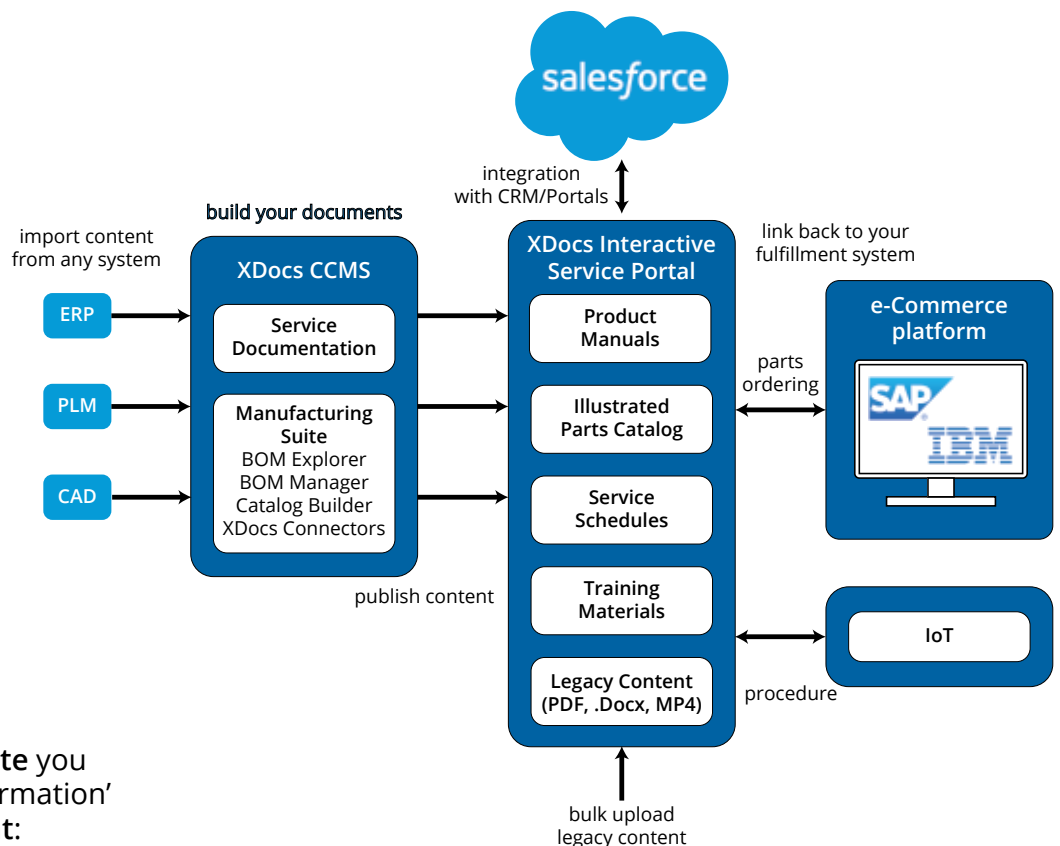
salesforce

integration with CRM/Portals

build your documents

import content from any system

ERP

PLM

CAD

XDocs CCMS

Service Documentation

Manufacturing Suite
BOM Explorer
BOM Manager
Catalog Builder
XDocs Connectors

publish content

XDocs Interactive Service Portal

Product Manuals

Illustrated Parts Catalog

Service Schedules

Training Materials

Legacy Content (PDF, .Docx, MP4)

bulk upload legacy content

link back to your fulfillment system

e-Commerce platform

SAP

IBM

parts ordering

IoT

procedure

te you
rmation'
t: